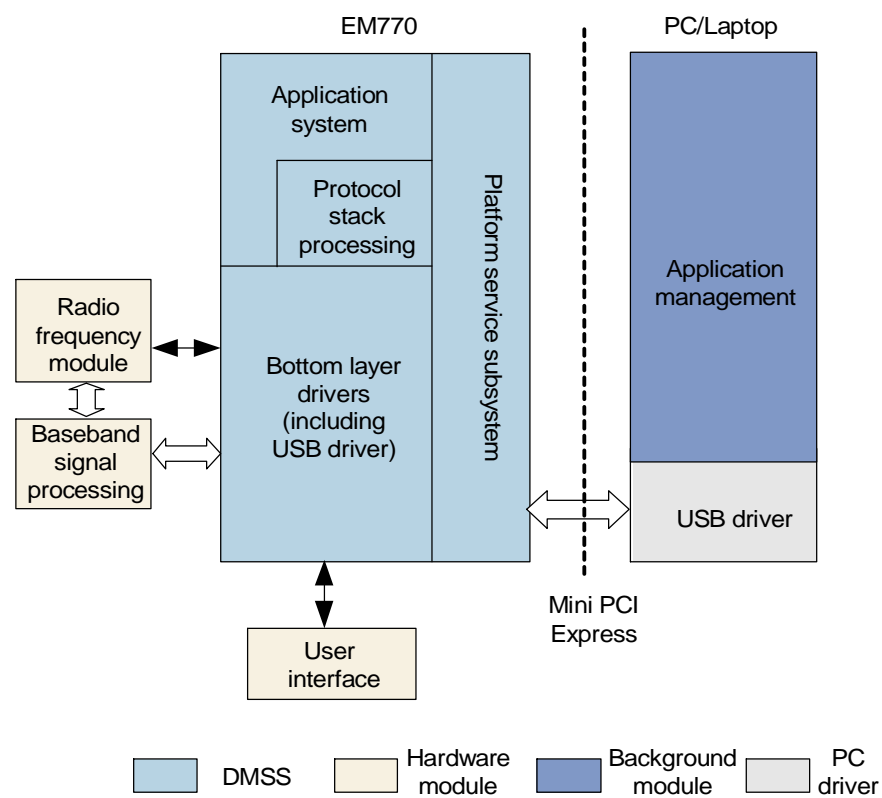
EM770

PC/Laptop

Application system

Protocol stack processing

Platform service subsystem

Application management

Radio frequency module

Bottom layer drivers (including USB driver)

Baseband signal processing

USB driver

Mini PCI Express

User interface

DMSS

Hardware module

Background module

PC driver